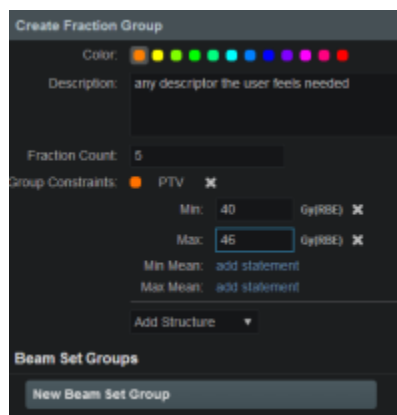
Create Fraction Group

Color:

Description: any descriptor the user feels needed

Fraction Count: 5

Group Constraints: PTV ✖

Min: 40 Gy(RBE) ✖

Max: 46 Gy(RBE) ✖

Min Mean: add statement

Max Mean: add statement

Add Structure ▼

Beam Set Groups

New Beam Set Group